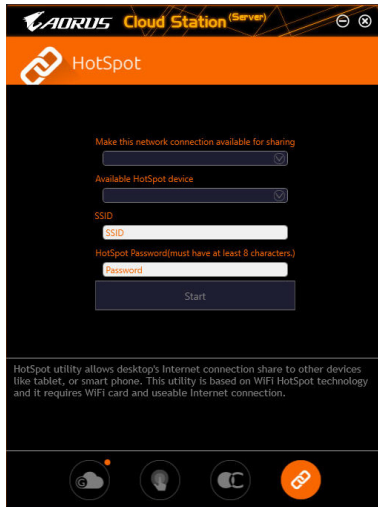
AORUS Cloud Station (Server)

HotSpot

Make this network connection available for sharing

Available HotSpot device

SSID

SSID

HotSpot Password(must have at least 8 characters.)

Password

Start

HotSpot utility allows desktop's Internet connection share to other devices like tablet, or smart phone. This utility is based on WiFi HotSpot technology and it requires WiFi card and useable Internet connection.